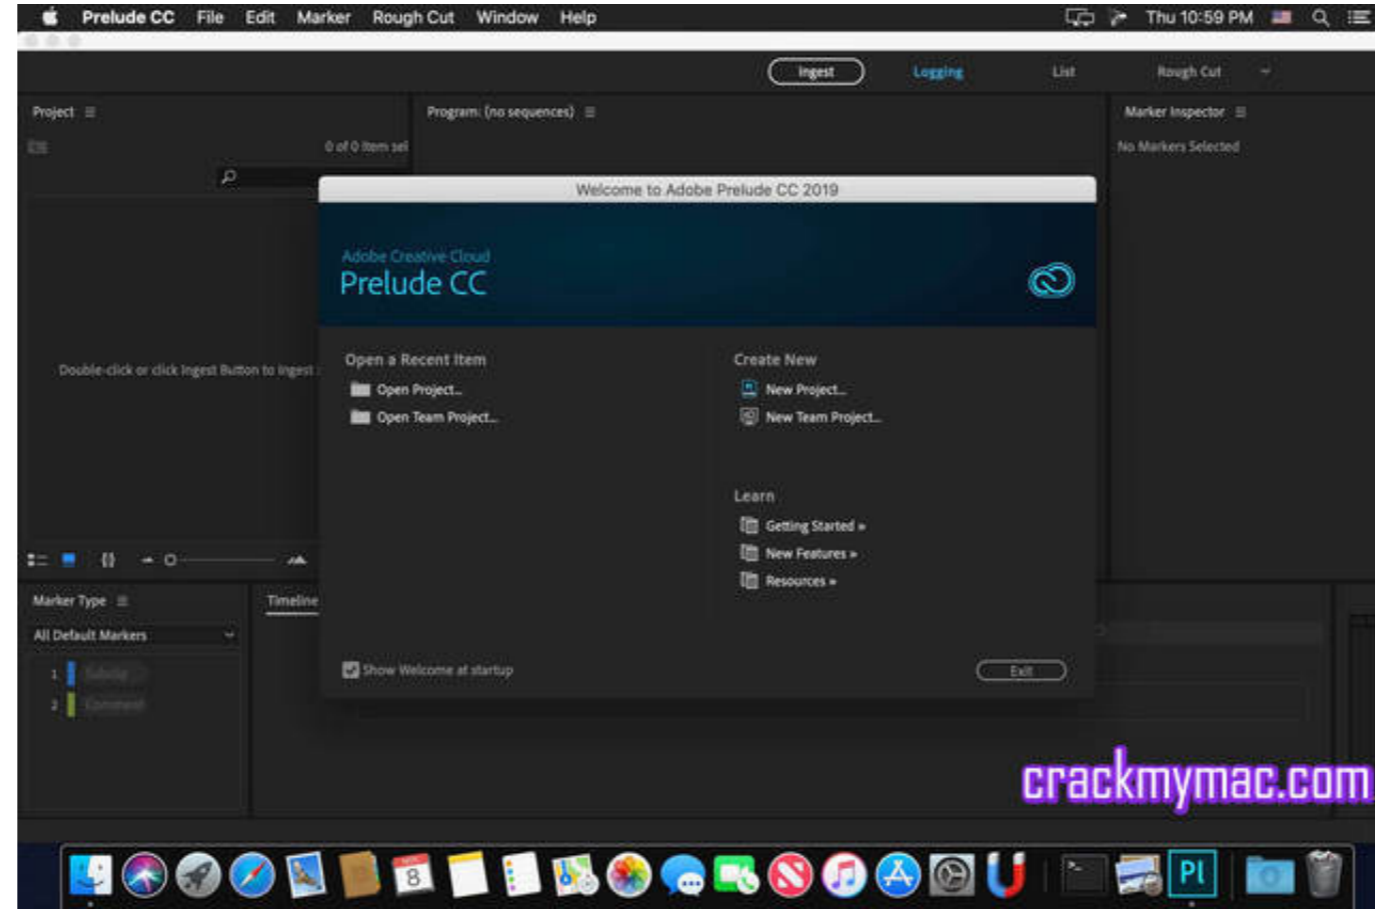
Prelude CC File Edit Marker Rough Cut Window Help Thu 10:59 PM

Ingest Logging List Rough Cut

Project

0 of 0 item sel

Program: (no sequences)

Marker Inspector

No Markers Selected

Welcome to Adobe Prelude CC 2019

Adobe Creative Cloud
Prelude CC

Open a Recent Item
Open Project...
Open Team Project...

Create New
New Project...
New Team Project...

Learn
Getting Started »
New Features »
Resources »

Show Welcome at startup

Exit

Double-click or click Ingest Button to ingest

Marker Type

All Default Markers

1 Subclip
2 Comment

Timeline

8

Pl

crackmymac.com